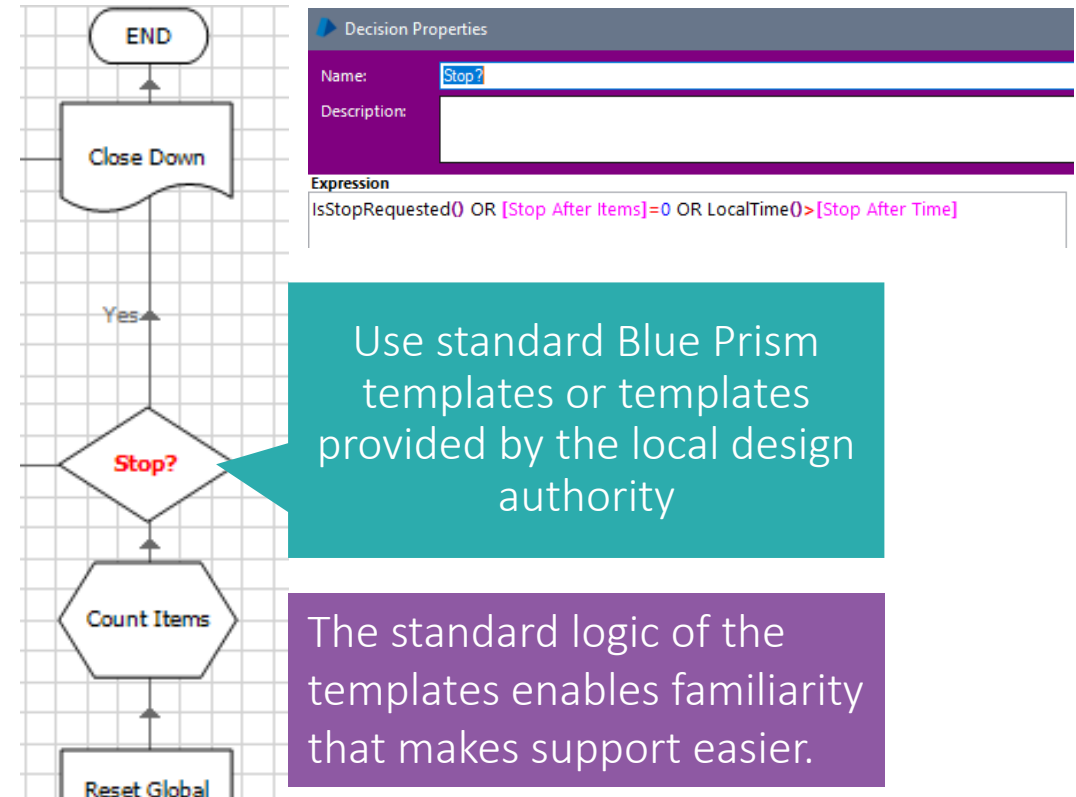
END

Close Down

Yes

Stop?

Count Items

Reset Global

Decision Properties

Name: Stop?

Description:

Expression

IsStopRequested() OR [Stop After Items]=0 OR LocalTime()>[Stop After Time]

Use standard Blue Prism templates or templates provided by the local design authority

The standard logic of the templates enables familiarity that makes support easier.